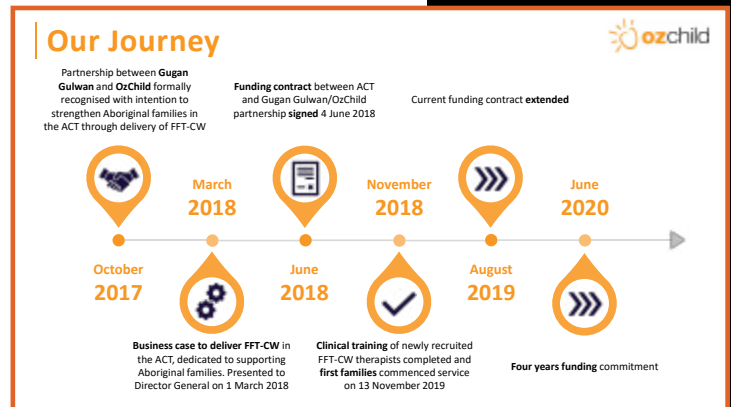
Our Journey

ozchild

Partnership between Gugan Gulwan and OzChild formally recognised with intention to strengthen Aboriginal families in the ACT through delivery of FFT-CW

Funding contract between ACT and Gugan Gulwan/OzChild partnership signed 4 June 2018

Current funding contract extended

March 2018

November 2018

June 2020

October 2017

June 2018

August 2019

Business case to deliver FFT-CW in the ACT, dedicated to supporting Aboriginal families. Presented to Director General on 1 March 2018

Clinical training of newly recruited FFT-CW therapists completed and first families commenced service on 13 November 2019

Four years funding commitment